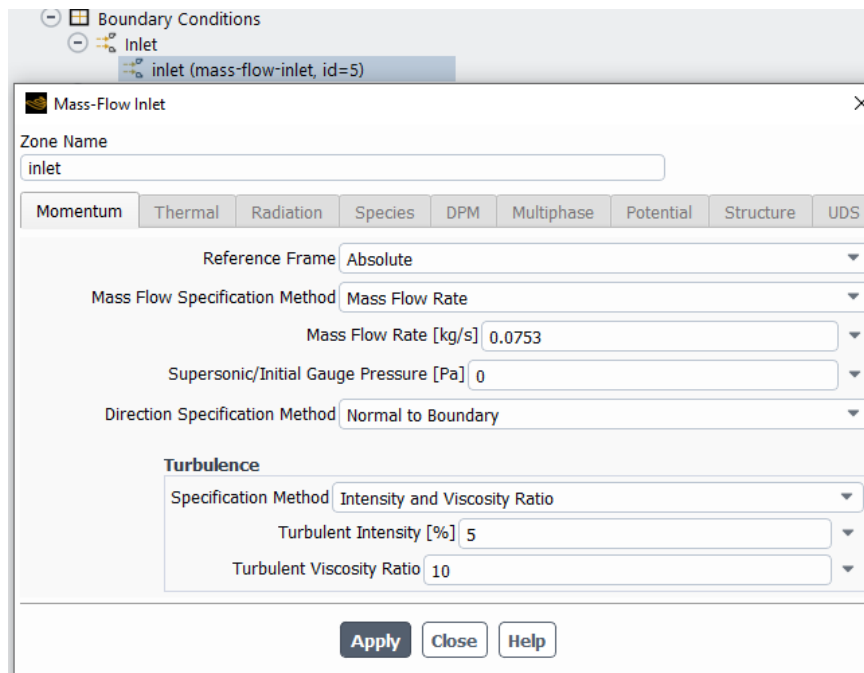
Boundary Conditions
Inlet
inlet (mass-flow-inlet, id=5)

Mass-Flow Inlet

Zone Name
inlet

Momentum | Thermal | Radiation | Species | DPM | Multiphase | Potential | Structure | UDS

Reference Frame Absolute
Mass Flow Specification Method Mass Flow Rate
Mass Flow Rate [kg/s] 0.0753
Supersonic/Initial Gauge Pressure [Pa] 0
Direction Specification Method Normal to Boundary

Turbulence
Specification Method Intensity and Viscosity Ratio
Turbulent Intensity [%] 5
Turbulent Viscosity Ratio 10

Apply Close Help